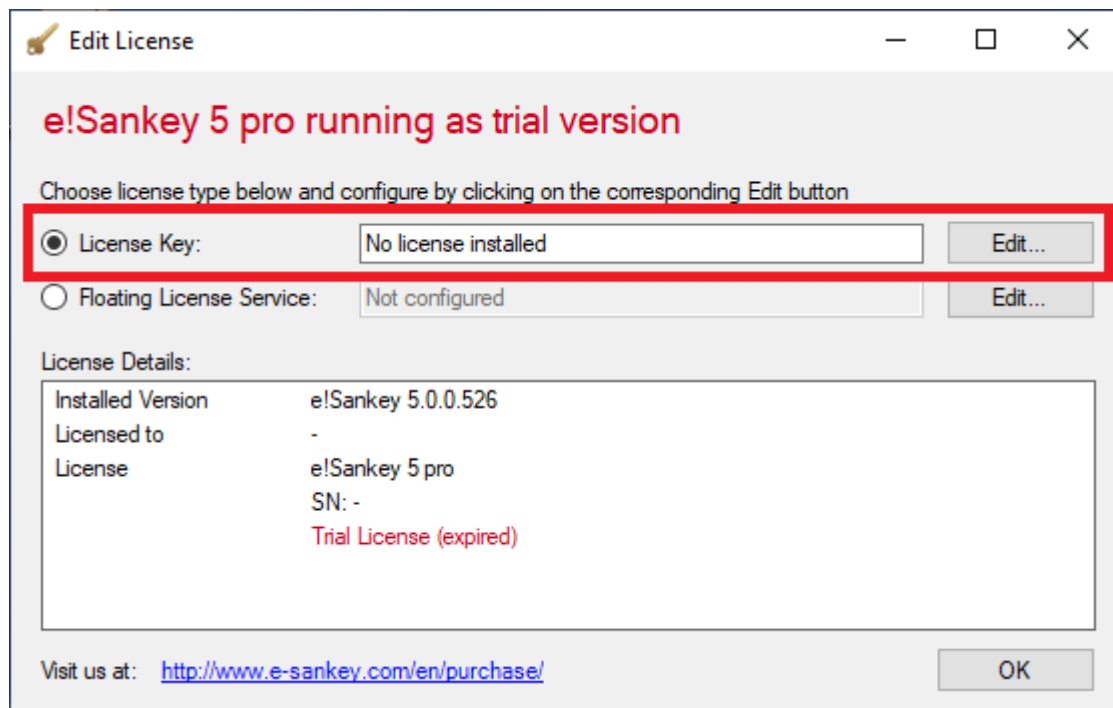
Edit License

e!Sankey 5 pro running as trial version

Choose license type below and configure by clicking on the corresponding Edit button

License Key: No license installed Edit...

Floating License Service: Not configured Edit...

License Details:

| | |
|---|---|
| Installed Version | e!Sankey 5.0.0.526 |
| Licensed to | - |
| License | e!Sankey 5 pro |
| | SN: - |
| | Trial License (expired) |

Visit us at: http://www.e-sankey.com/en/purchase/

OK